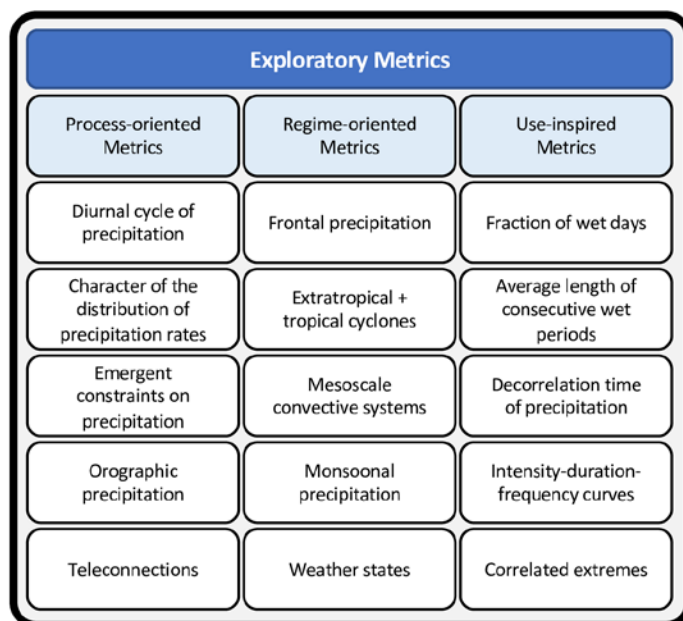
Exploratory Metrics

| Process-oriented Metrics | Regime-oriented Metrics | Use-inspired Metrics |
|---|---|---|
| Diurnal cycle of precipitation | Frontal precipitation | Fraction of wet days |
| Character of the distribution of precipitation rates | Extratropical + tropical cyclones | Average length of consecutive wet periods |
| Emergent constraints on precipitation | Mesoscale convective systems | Decorrelation time of precipitation |
| Orographic precipitation | Monsoonal precipitation | Intensity-duration-frequency curves |
| Teleconnections | Weather states | Correlated extremes |